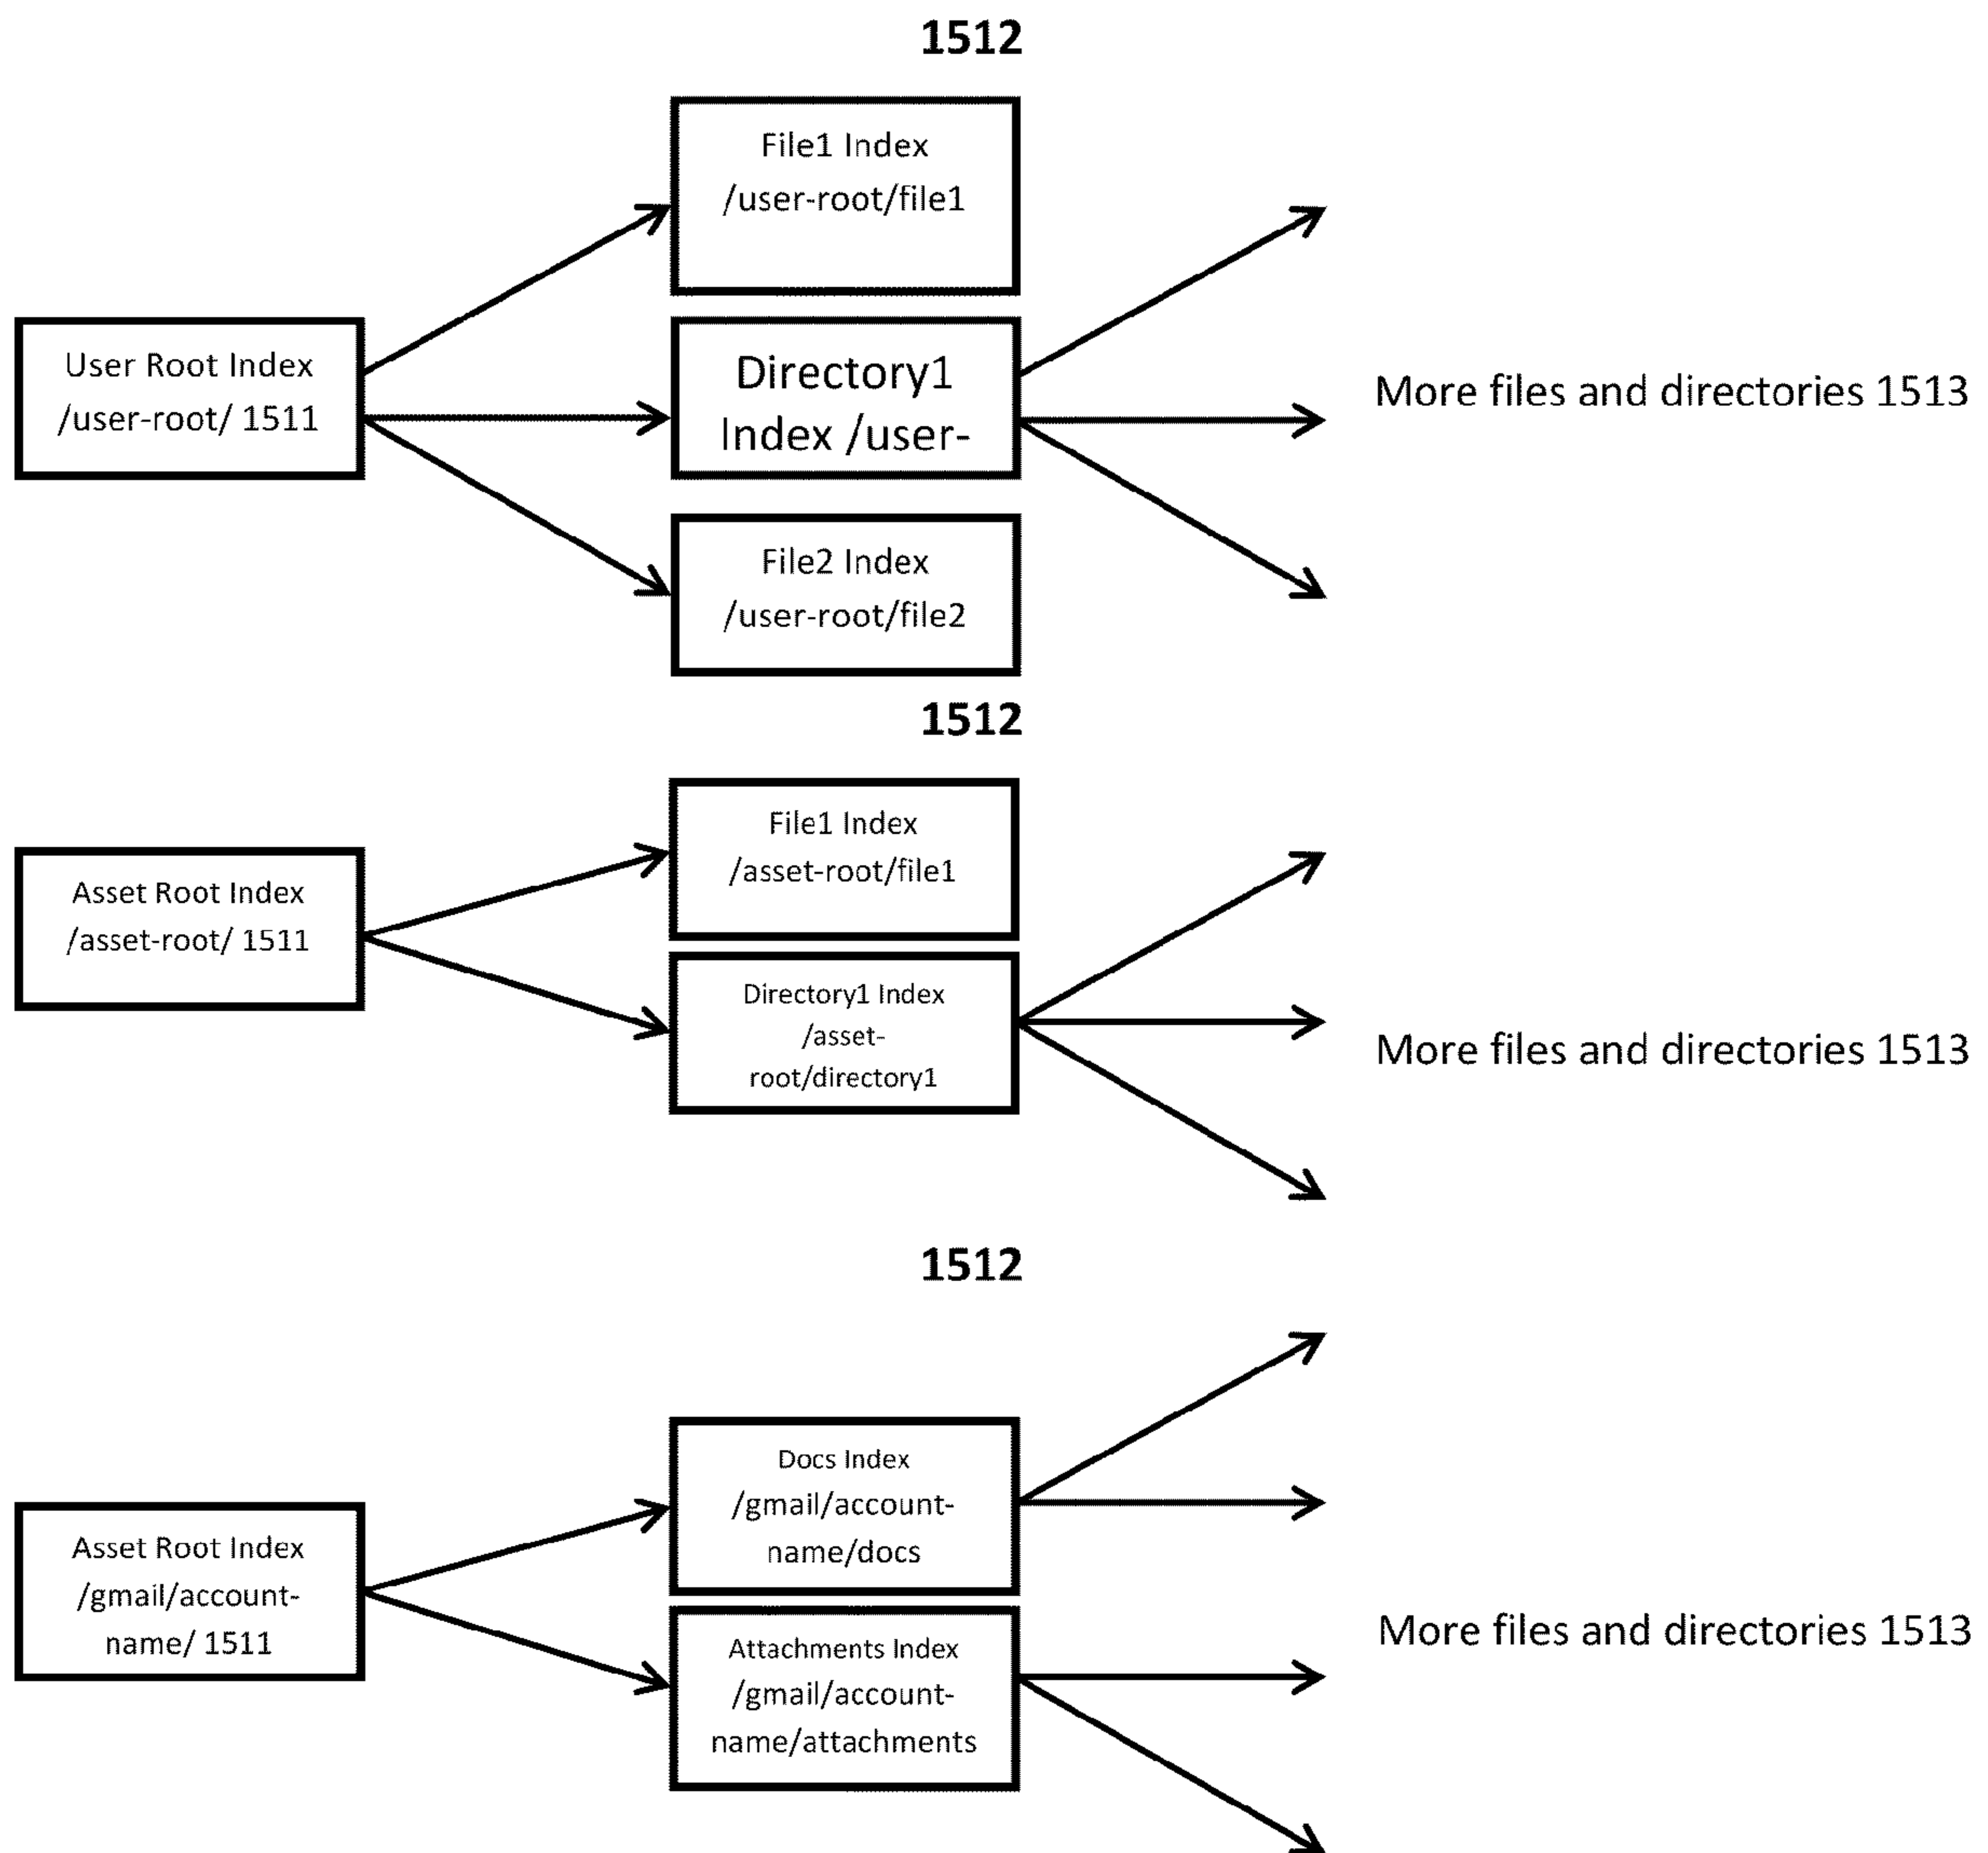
1512

User Root Index /user-root/ 1511

File1 Index /user-root/file1

Directory1 Index /user-

File2 Index /user-root/file2

More files and directories 1513

1512

Asset Root Index /asset-root/ 1511

File1 Index /asset-root/file1

Directory1 Index /asset-root/directory1

More files and directories 1513

1512

Asset Root Index /gmail/account-name/ 1511

Docs Index /gmail/account-name/docs

Attachments Index /gmail/account-name/attachments

More files and directories 1513